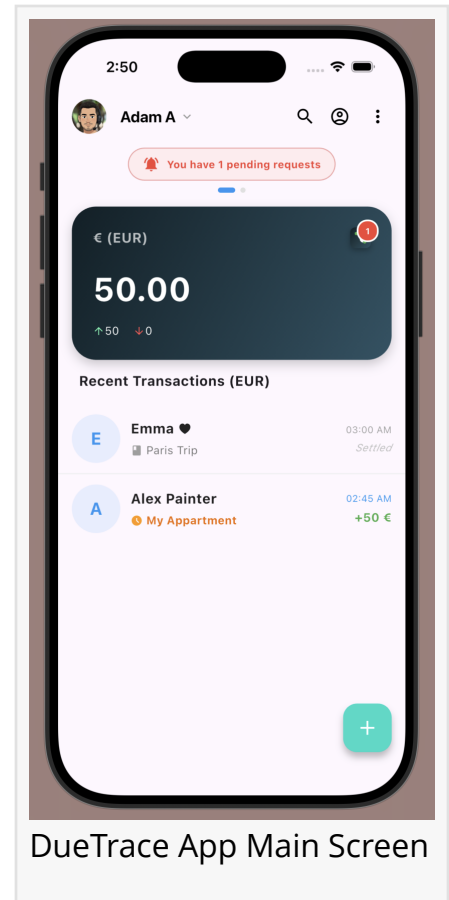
2:50

Adam A

You have 1 pending requests

€ (EUR)

1

50.00

↑50 ↓0

Recent Transactions (EUR)

E
Emma ♥
Paris Trip
03:00 AM
Settled

A
Alex Painter
My Appartment
02:45 AM
+50 €

+

DueTrace App Main Screen